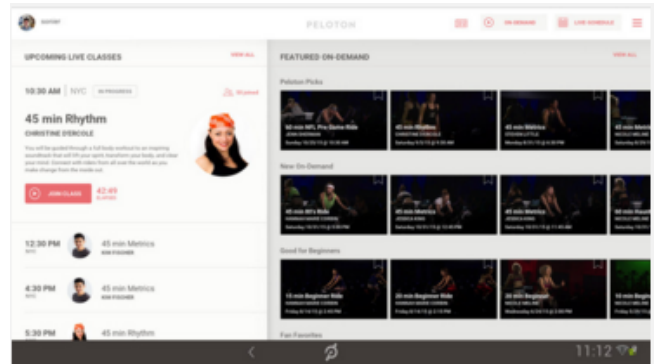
PELOTON

ON DEMAND

LIVE SCHEDULE

UPCOMING LIVE CLASSES

VIEW ALL

10:30 AM | NYC | IN PROGRESS

45 min Rhythm

CHRISTINE D'ERCOLE

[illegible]

JOIN CLASS

42:49

12:30 PM
NYC

45 min Metrics
KIM FISCHER

4:30 PM
NYC

45 min Metrics
KIM FISCHER

5:30 PM

45 min Rhythm

FEATURED ON-DEMAND

VIEW ALL

Peloton Picks

New On-Demand

45 min 80's Ride

45 min Metrics

Good for Beginners

15 min Beginner Ride

20 min Beginner Ride

20 min Beginner Ride

10 min Beginner

Fan Favorites

11:12